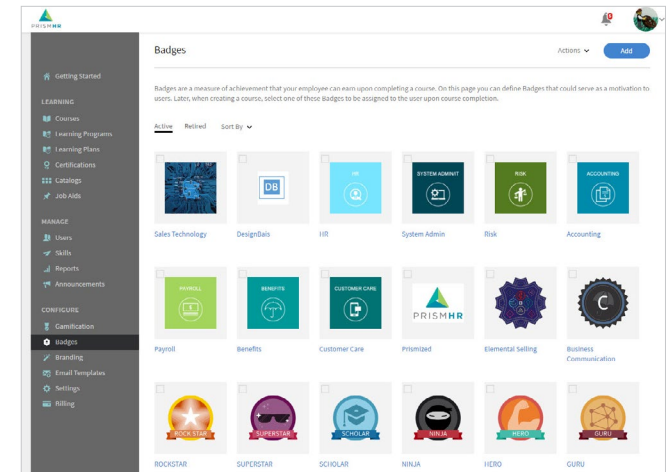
PRISMHR

0

Getting Started

LEARNING

Courses

Learning Programs

Learning Plans

Certifications

Catalogs

Job Aids

MANAGE

Users

Skills

Reports

Announcements

CONFIGURE

Gamification

Badges

Branding

Email Templates

Settings

Billing

Badges

Actions

Add

Badges are a measure of achievement that your employee can earn upon completing a course. On this page you can define Badges that could serve as a motivation to users. Later, when creating a course, select one of these Badges to be assigned to the user upon course completion.

Active Retired Sort By

DB

HR

SYSTEM ADMINIT

RISK

ACCOUNTING

Sales Technology

DesignBais

HR

System Admin

Risk

Accounting

PAYROLL

BENEFITS

CUSTOMER CARE

PRISMHR

C

Payroll

Benefits

Customer Care

Prismized

Elemental Selling

Business Communication

ROCK STAR

SUPERSTAR

SCHOLAR

NINJA

HERO

GURU

ROCKSTAR

SUPERSTAR

SCHOLAR

NINJA

HERO

GURU